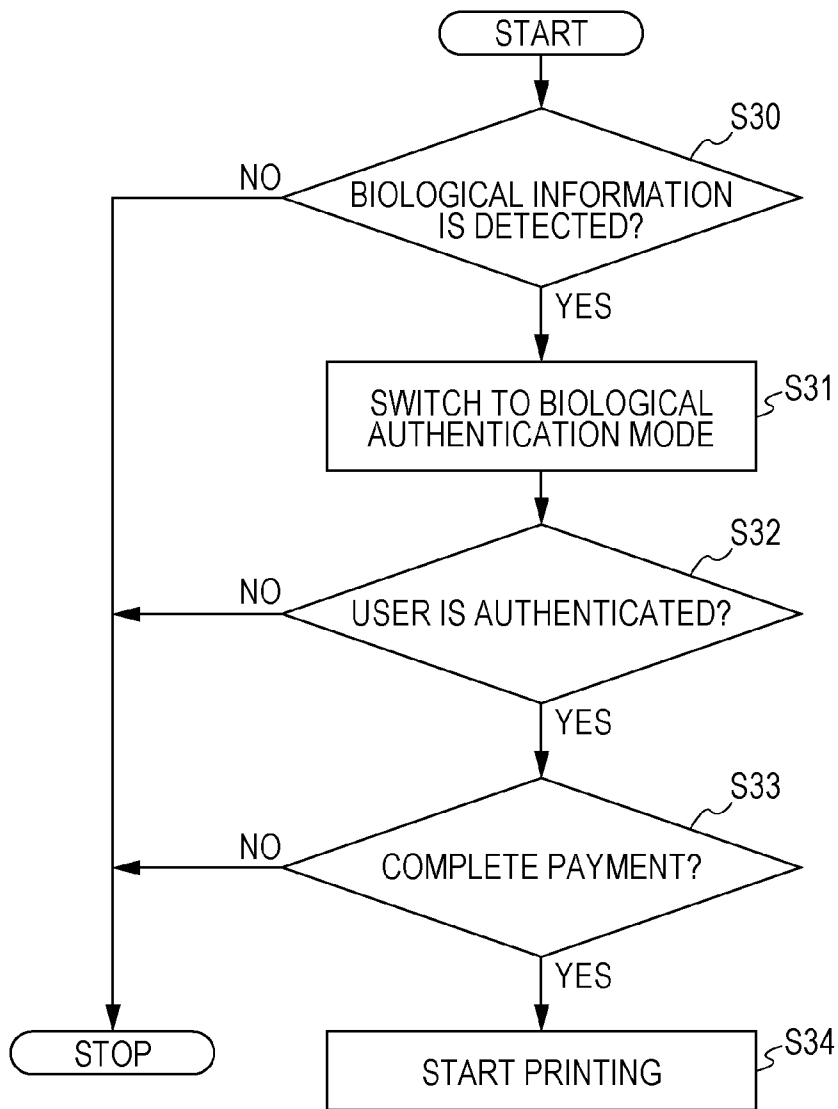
START

S30

NO

BIOLOGICAL INFORMATION IS DETECTED?

YES

SWITCH TO BIOLOGICAL AUTHENTICATION MODE

S31

S32

NO

USER IS AUTHENTICATED?

YES

S33

NO

COMPLETE PAYMENT?

YES

STOP

START PRINTING

S34